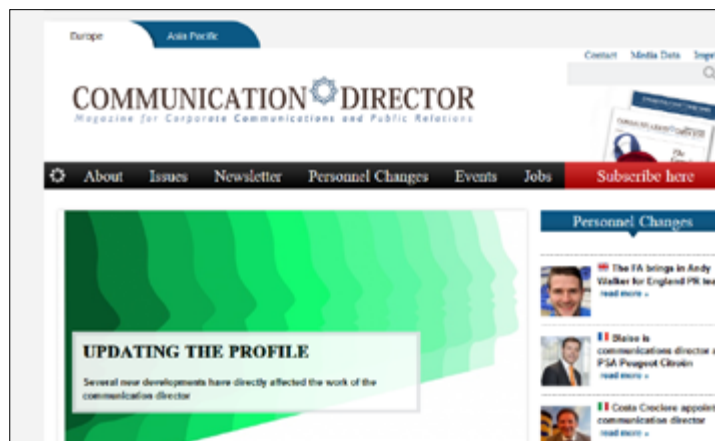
Europe
Asia Pacific

Contact Media Data Impr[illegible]

COMMUNICATION DIRECTOR
Magazine for Corporate Communications and Public Relations

About Issues Newsletter Personnel Changes Events Jobs Subscribe here

UPDATING THE PROFILE
Several new developments have directly affected the work of the communication director

Personnel Changes

The FA brings in Andy Walker for England PR tea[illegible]
read more »

Blaise is communications director a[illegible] PSA Peugeot Citroën
read more »

Costa Crociere appoint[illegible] communication director
read more »